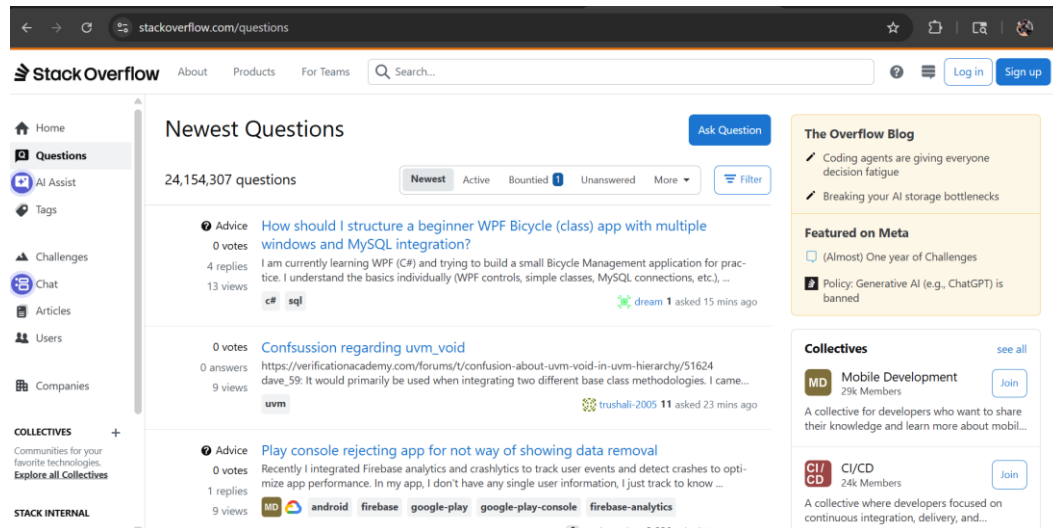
stackoverflow.com/questions

Stack Overflow About Products For Teams Search... Log in Sign up

Home
Questions
AI Assist
Tags

Challenges
Chat
Articles
Users

Companies

COLLECTIVES +
Communities for your favorite technologies. Explore all Collectives

STACK INTERNAL

Newest Questions

Ask Question

24,154,307 questions

Newest Active Bountied 1 Unanswered More Filter

Advice
0 votes
4 replies
13 views

How should I structure a beginner WPF Bicycle (class) app with multiple windows and MySQL integration?

I am currently learning WPF (C#) and trying to build a small Bicycle Management application for practice. I understand the basics individually (WPF controls, simple classes, MySQL connections, etc.), ...

c# sql

dream 1 asked 15 mins ago

0 votes
0 answers
9 views

Confsussion regarding uvm_void

https://verificationacademy.com/forums/t/confusion-about-uvm-void-in-uvm-hierarchy/51624 dave_59: It would primarily be used when integrating two different base class methodologies. I came...

uvm

trushali-2005 11 asked 23 mins ago

Advice
0 votes
1 replies
9 views

Play console rejecting app for not way of showing data removal

Recently I integrated Firebase analytics and crashlytics to track user events and detect crashes to optimize app performance. In my app, I don't have any single user information, I just track to know ...

MD android firebase google-play google-play-console firebase-analytics

The Overflow Blog

Coding agents are giving everyone decision fatigue

Breaking your AI storage bottlenecks

Featured on Meta

(Almost) One year of Challenges

Policy: Generative AI (e.g., ChatGPT) is banned

Collectives see all

MD Mobile Development
29k Members
Join
A collective for developers who want to share their knowledge and learn more about mobil...

CI/CD CI/CD
24k Members
Join
A collective where developers focused on continuous integration, delivery, and...